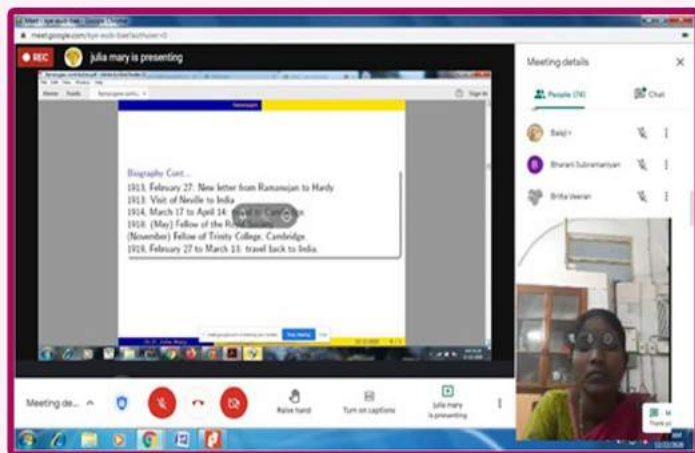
Meet - kye-xsub-bae - Google Chrome
meet.google.com/kye-xsub-bae?authuser=0
REC
julia mary is presenting
Meeting details
People (74)
Chat
Balaji
Bharani Subramaniyan
Britta Veeran
Home Tools Ramanujan-contr... ×
Sign In
Ramanujan
Biography Cont...
1913, February 27: New letter from Ramanujan to Hardy
1913: Visit of Neville to India
1914, March 17 to April 14: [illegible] to Cambridge
1918, (May) Fellow of the Royal Society
(November) Fellow of Trinity College, Cambridge
1919, February 27 to March 13: travel back to India.
Dr. Julia Mary
Stop sharing
Hide
Meeting de...
Raise hand
Turn on captions
Julia mary is presenting
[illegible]